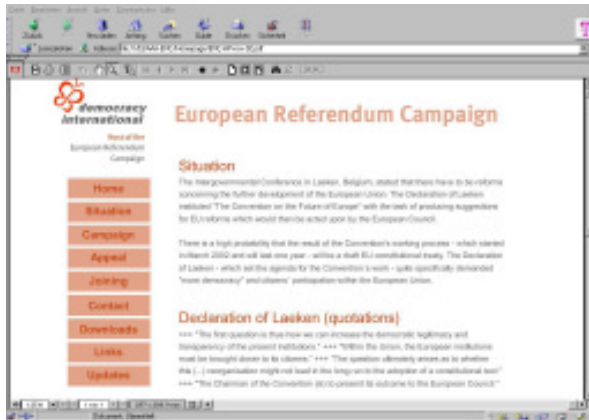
democracy international

European Referendum Campaign

Home
Situation
Campaign
Appeal
Joining
Contact
Downloads
Links
Updates

Situation

The Intergovernmental Conference in Laeken, Belgium, stated that there have to be reforms concerning the further development of the European Union. The Declaration of Laeken instituted "The Convention on the Future of Europe" with the task of producing suggestions for EU reforms which would then be acted upon by the European Council.

There is a high probability that the result of the Convention's working process - which started in March 2002 and will last one year - will be a draft EU constitutional treaty. The Declaration of Laeken - which set the agenda for the Convention's work - quite specifically demanded "more democracy" and citizens' participation within the European Union.

Declaration of Laeken (quotations)

+++ "The first question is thus how we can increase the democratic legitimacy and transparency of the present institutions." +++ "Within the Union, the European institutions must be brought closer to its citizens." +++ "The question ultimately arises as to whether this (...) reorganisation might not lead in the long run to the adoption of a constitutional text" +++ "The Chairman of the Convention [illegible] to the European Council"